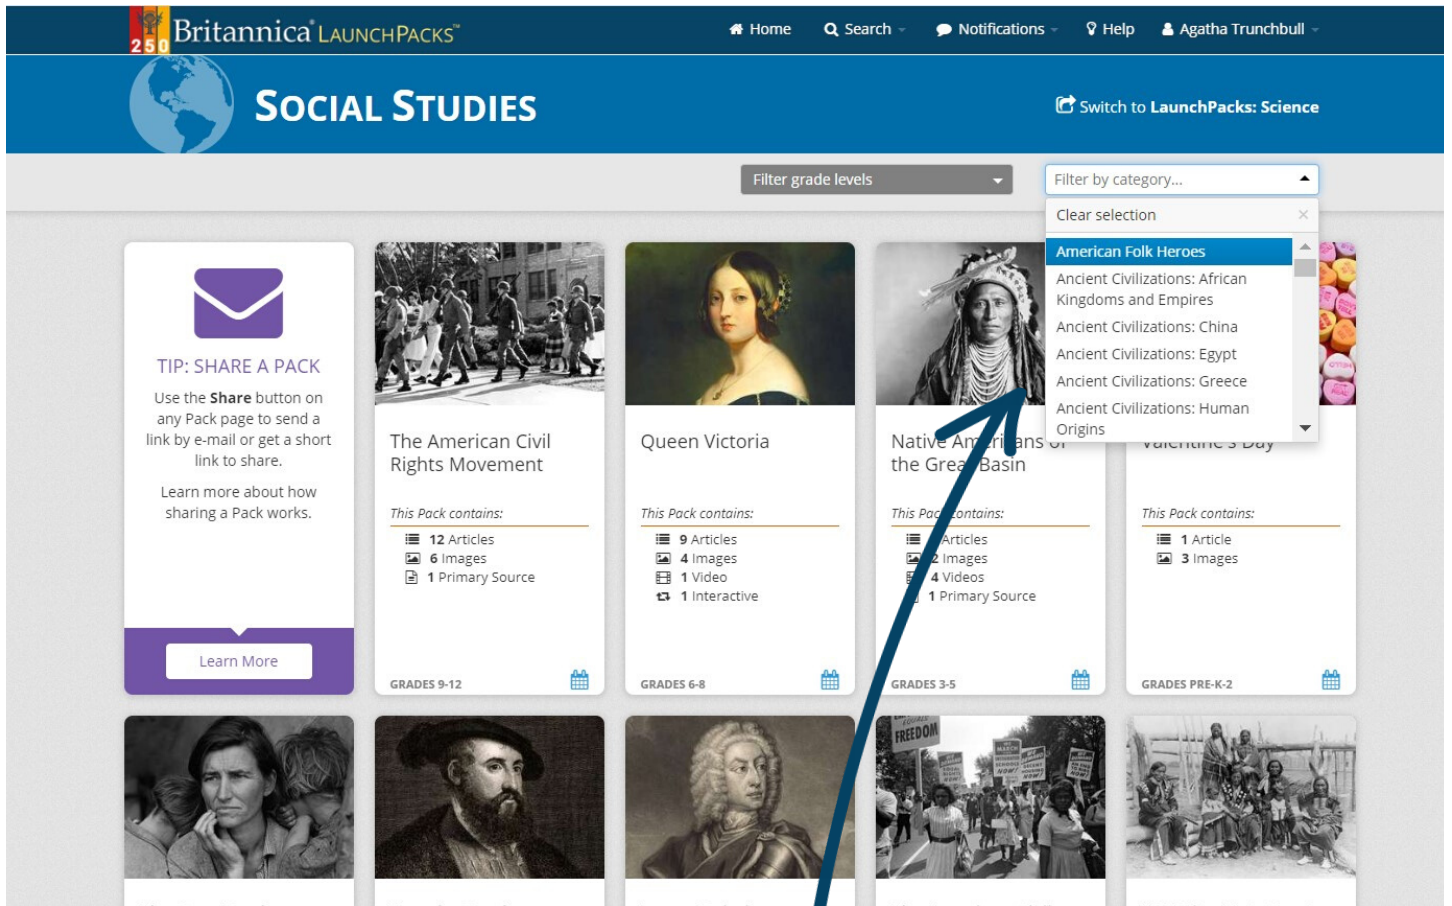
250 Britannica LaunchPacks™

Home Search Notifications Help Agatha Trunchbull

Social Studies

Switch to LaunchPacks: Science

Filter grade levels

Filter by category...

Clear selection

American Folk Heroes
Ancient Civilizations: African Kingdoms and Empires
Ancient Civilizations: China
Ancient Civilizations: Egypt
Ancient Civilizations: Greece
Ancient Civilizations: Human Origins

TIP: SHARE A PACK

Use the Share button on any Pack page to send a link by e-mail or get a short link to share.

Learn more about how sharing a Pack works.

Learn More

The American Civil Rights Movement

This Pack contains:
12 Articles
6 Images
1 Primary Source

GRADES 9-12

Queen Victoria

This Pack contains:
9 Articles
4 Images
1 Video
1 Interactive

GRADES 6-8

Native Am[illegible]ans of the Grea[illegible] Basin

This Pac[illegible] contains:
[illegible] Articles
2 Images
4 Videos
1 Primary Source

GRADES 3-5

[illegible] Day

This Pack contains:
1 Article
3 Images

GRADES PRE-K-2

FREEDOM